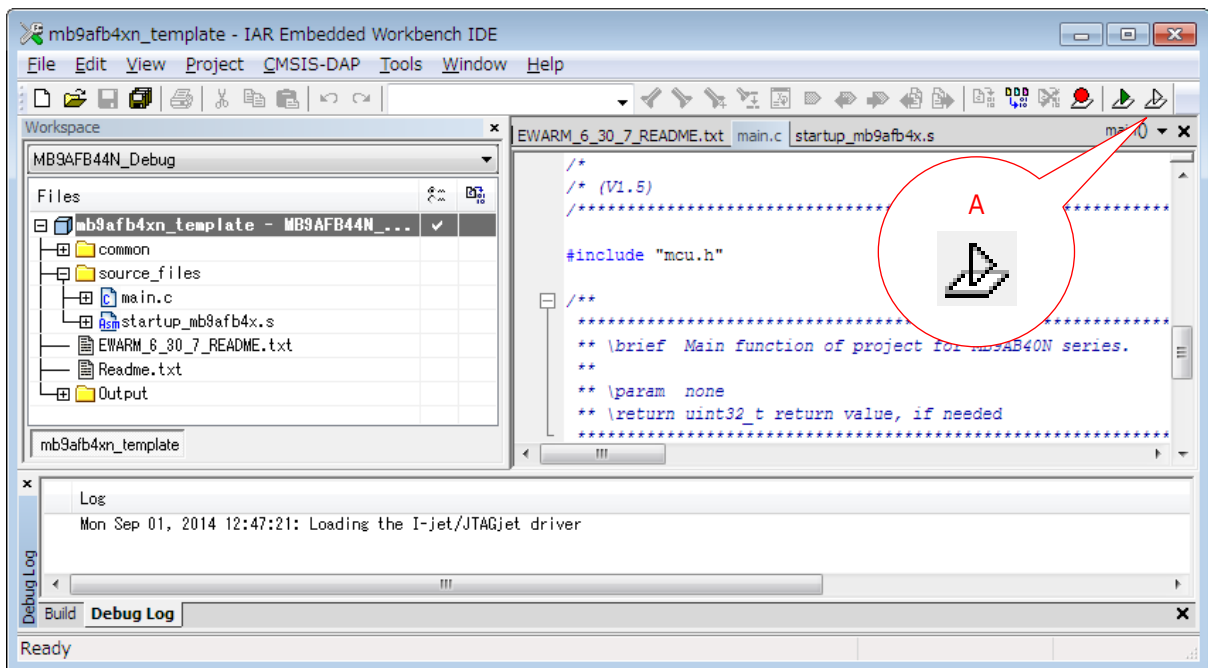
mb9afb4xn_template - IAR Embedded Workbench IDE

File Edit View Project CMSIS-DAP Tools Window Help

Workspace

MB9AFB44N_Debug

Files

mb9afb4xn_template - MB9AFB44N_...
common
source_files
main.c
startup_mb9afb4x.s
EWARM_6_30_7_README.txt
Readme.txt
Output

mb9afb4xn_template

EWARM_6_30_7_README.txt main.c startup_mb9afb4x.s

/*
/* (V1.5)
/**********************************************************

#include "mcu.h"

/**
 ******************************************************
 ** \brief Main function of project for MB9AB40N series.
 **
 ** \param none
 ** \return uint32_t return value, if needed
 ******************************************************

A

Log

Mon Sep 01, 2014 12:47:21: Loading the I-jet/JTAGjet driver

Debug Log

Build Debug Log

Ready